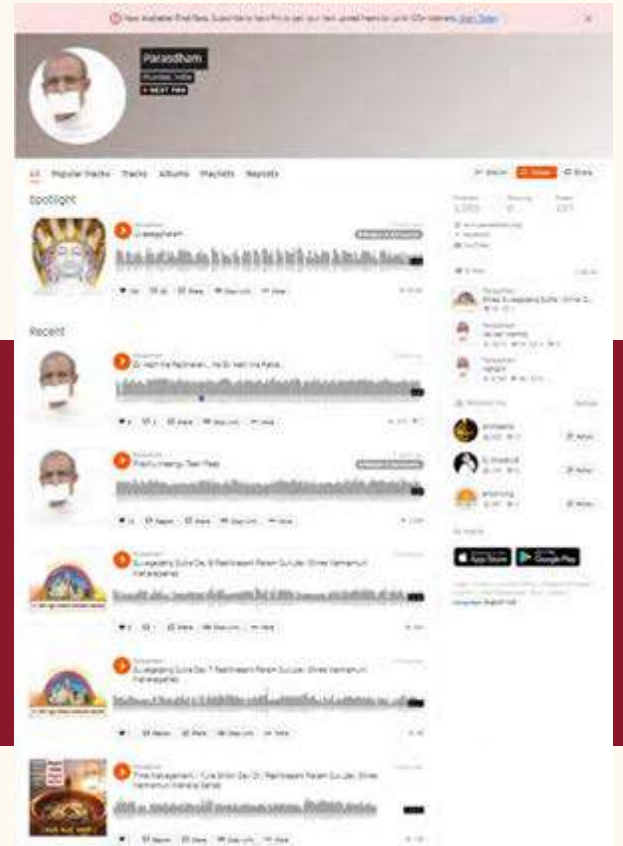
Now available: First Fans. Subscribe to Next Pro to get your next upload heard by up to 100+ listeners. Start Today

Parasdham
Mumbai, India
NEXT PRO

All Popular tracks Tracks Albums Playlists Reposts

Station Follow Share

Spotlight

Parasdham
Uvasaggaharam

Recent

Parasdham
Dr. Nathi Ma Padmavati... Na Dr. Nathi Ma Padma...

Parasdham
Prabhu Milang - Teen Pals

Parasdham
Suvagadang Sutra Day 8 | Rashtrasant Param Gurudev Shree Namramuni Maharajsaheb

Parasdham
Suvagadang Sutra Day 7 | Rashtrasant Param Gurudev Shree Namramuni Maharajsaheb

Parasdham
Time Management - Tune Sthiti Day 01 | Rashtrasant Param Gurudev Shree Namramuni Maharaj Saheb

Followers Following Tracks
1,005 0 277

Parasdham
Shree Suvagadang Sutra | Shree S...

Parasdham
Jainam Vigmay

Parasdham
Namami

Download the app
App Store Google Play

Language: English (US)